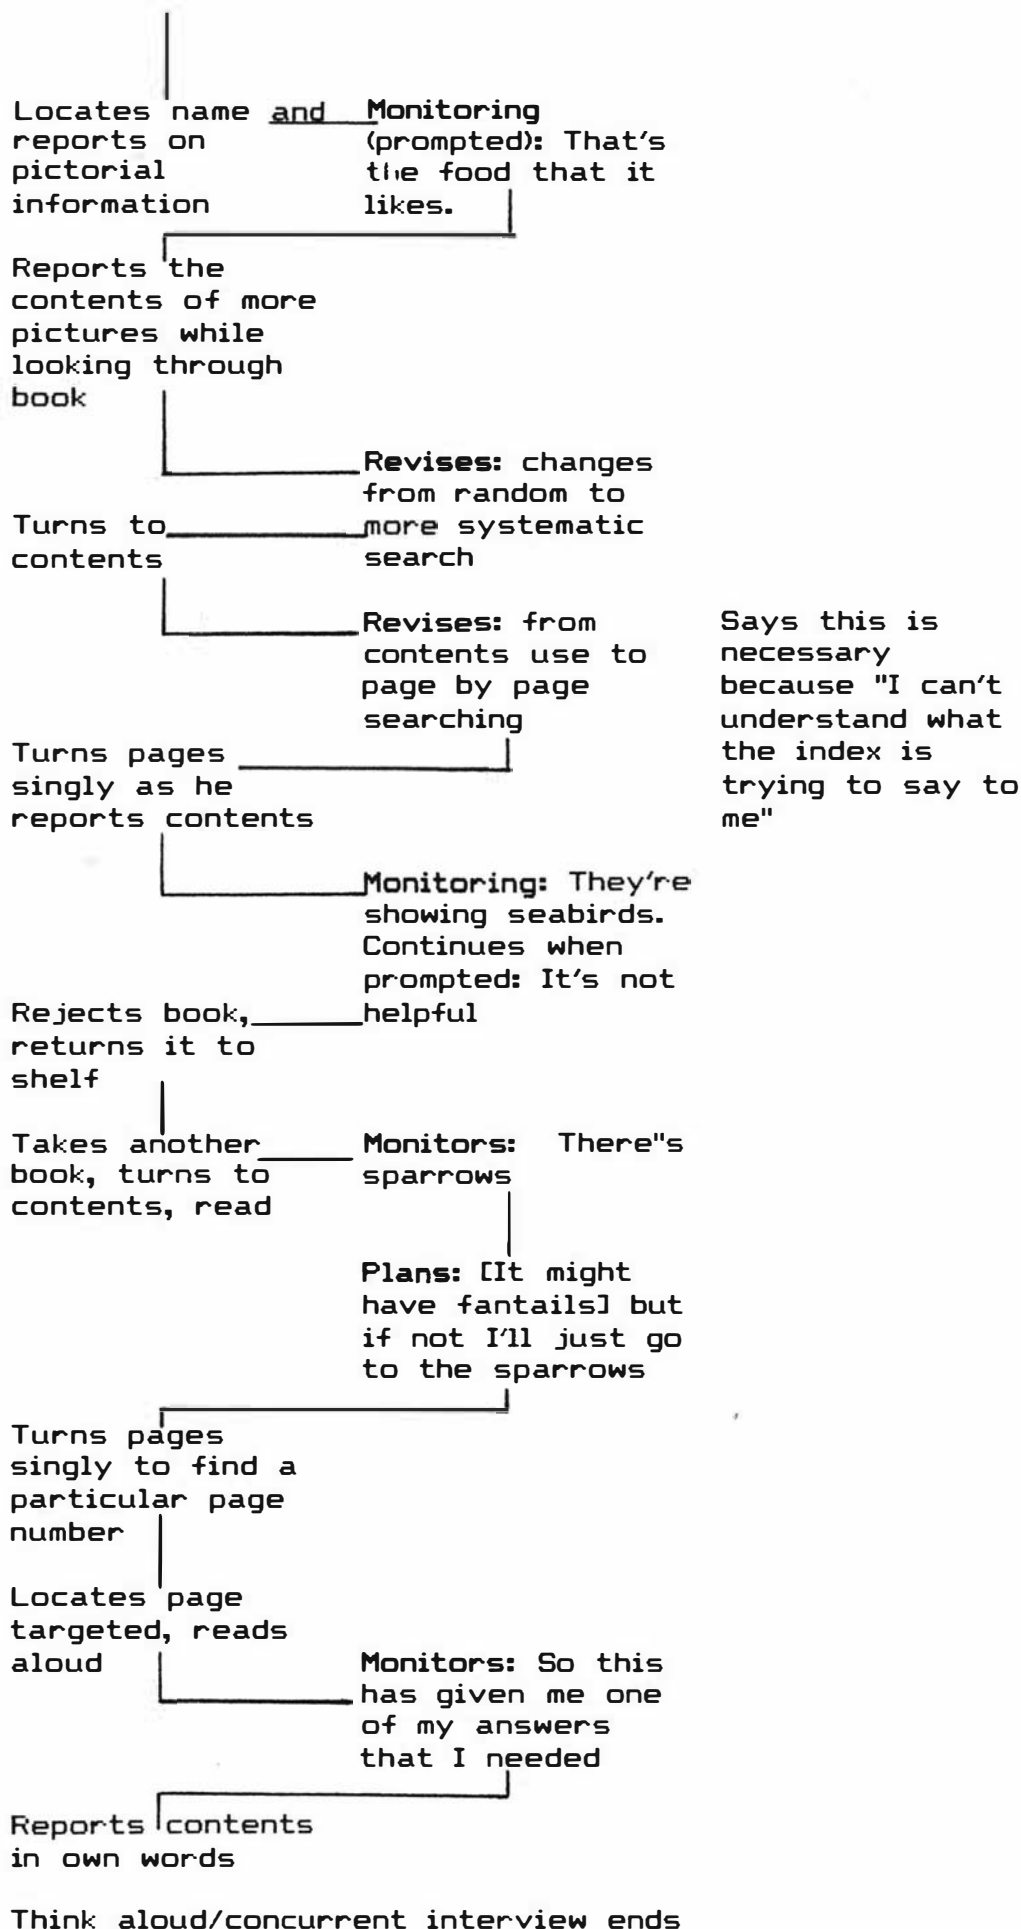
Locates name and reports on pictorial information

Monitoring (prompted): That's the food that it likes.

Reports the contents of more pictures while looking through book

Revises: changes from random to more systematic search

Turns to contents

Revises: from contents use to page by page searching

Says this is necessary because "I can't understand what the index is trying to say to me"

Turns pages singly as he reports contents

Monitoring: They're showing seabirds. Continues when prompted: It's not helpful

Rejects book, returns it to shelf

Takes another book, turns to contents, read

Monitors: There"s sparrows

Plans: [It might have fantails] but if not I'll just go to the sparrows

Turns pages singly to find a particular page number

Locates page targeted, reads aloud

Monitors: So this has given me one of my answers that I needed

Reports contents in own words

Think aloud/concurrent interview ends